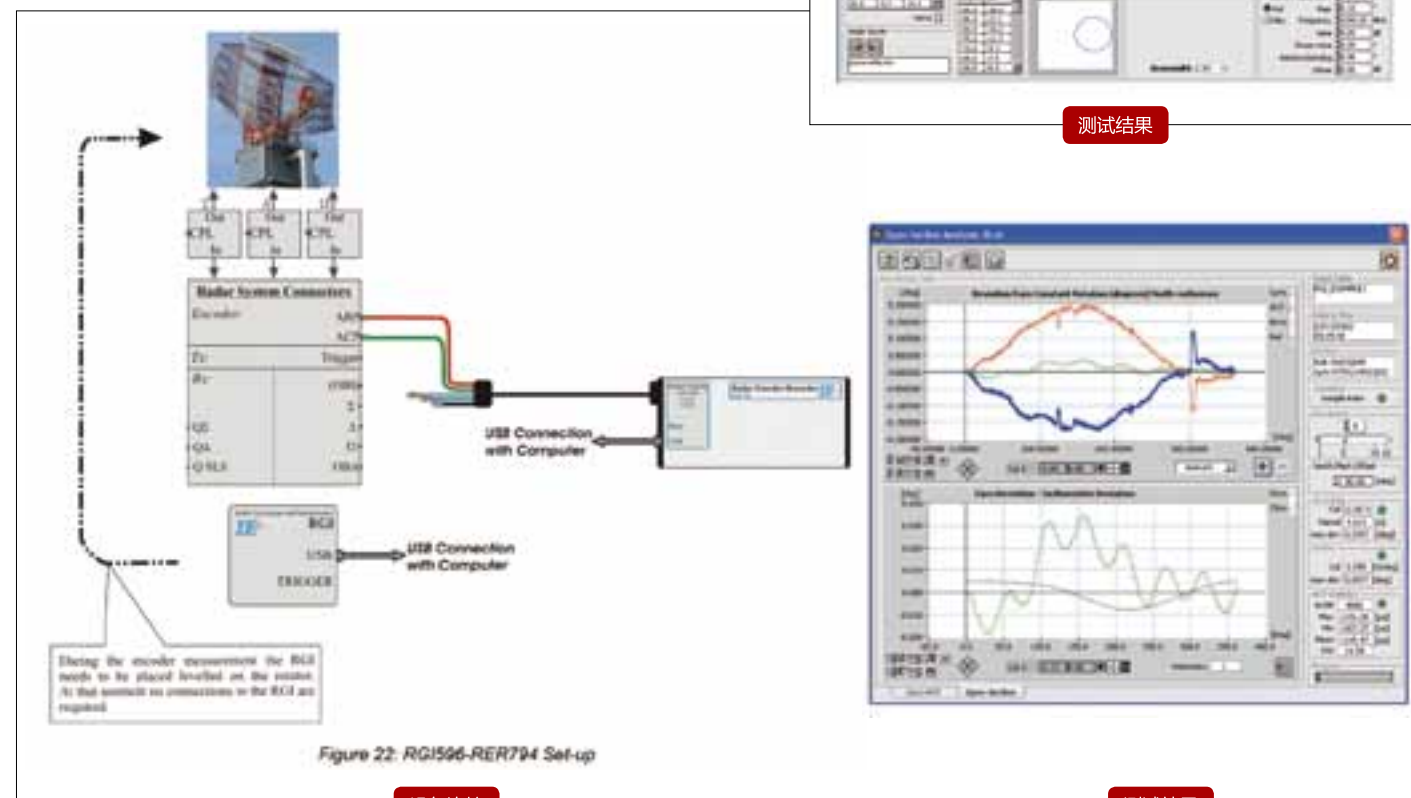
测试结果

Out
CPL
In

Out
CPL
In

Out
CPL
In

Radar System Connectors
Encoder
ARP
ACP
Tx
Trigger
Rx
Q1
QA
Q SLS

Radar Encoder Recorder

USB Connection with Computer

RGI
USB
TRIGGER

USB Connection with Computer

During the encoder measurement the RGI needs to be placed levelled on the rotator. At that moment no connections to the RGI are required.

Figure 22: RGI596-RER794 Set-up

Sync Section Analysis